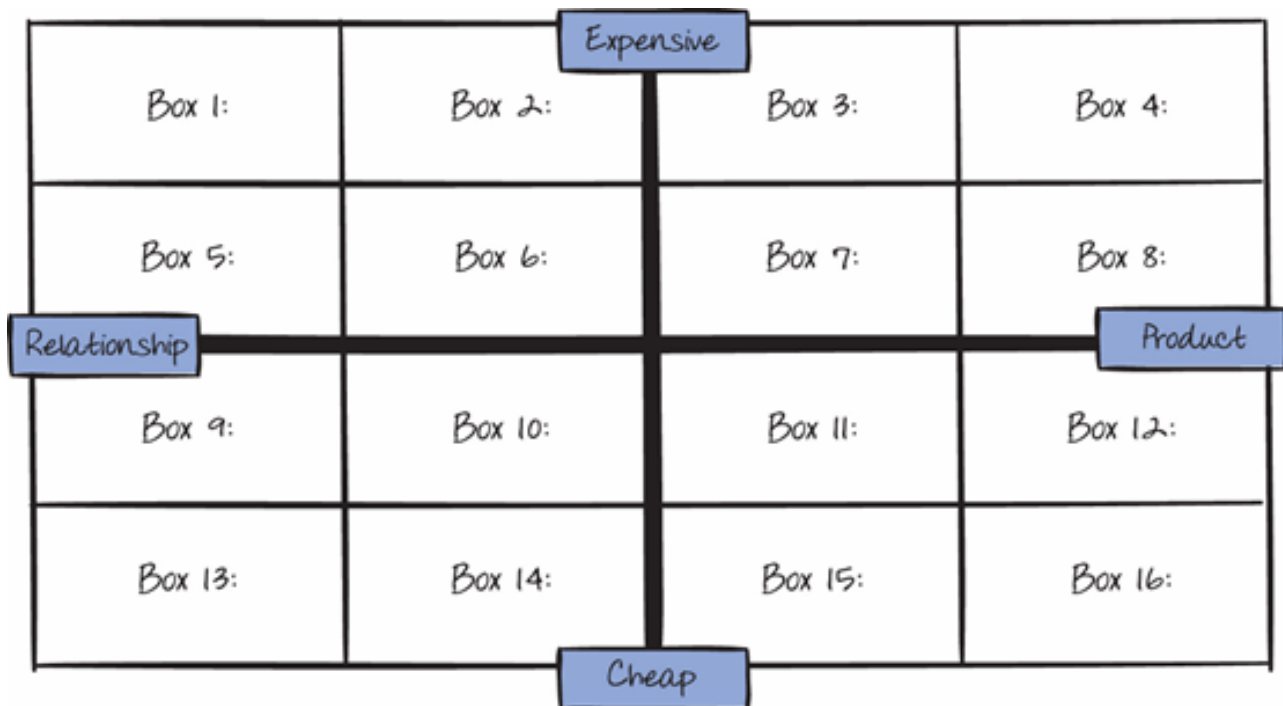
Expensive

| Box 1: | Box 2: | Box 3: | Box 4: |
|---|---|---|---|
| Box 5: | Box 6: | Box 7: | Box 8: |
| Box 9: | Box 10: | Box 11: | Box 12: |
| Box 13: | Box 14: | Box 15: | Box 16: |

Relationship

Product

Cheap